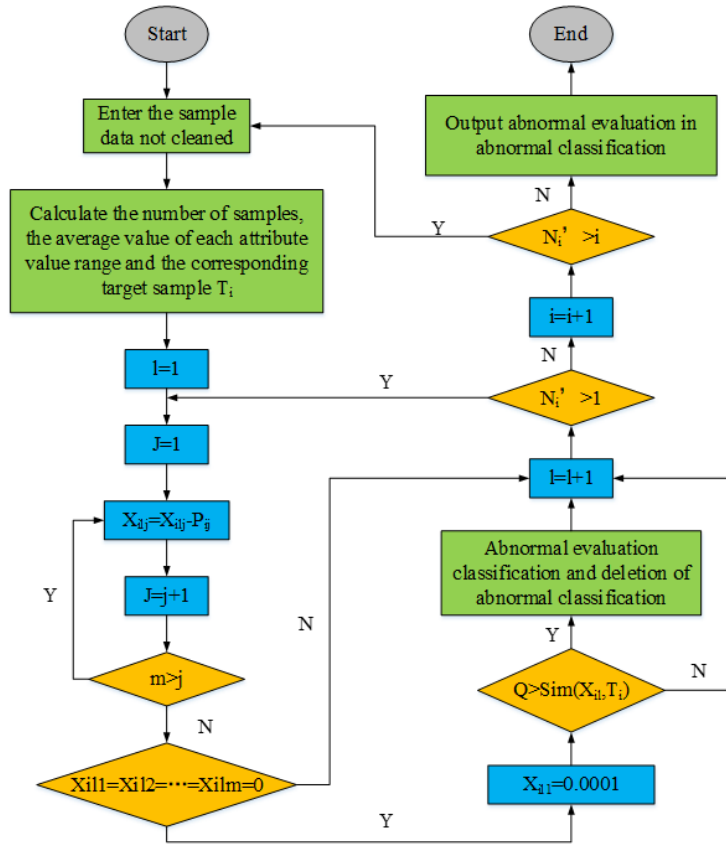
Start

Enter the sample data not cleaned

Calculate the number of samples, the average value of each attribute value range and the corresponding target sample $T_i$

l=1

J=1

$X_{ilj}=X_{ilj}-P_{ij}$

J=j+1

Y

m>j

N

Xil1=Xil2=⋯=Xilm=0

N

Y

End

Output abnormal evaluation in abnormal classification

N

Y

$N_i$' >i

i=i+1

N

Y

$N_i$' >1

l=l+1

Abnormal evaluation classification and deletion of abnormal classification

Y

N

$Q>Sim(X_{il},T_i)$

$X_{il1}$=0.0001